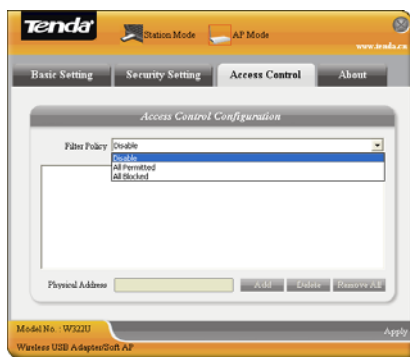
Tenda

Station Mode

AP Mode

www.tenda.cn

Basic Setting

Security Setting

Access Control

About

Access Control Configuration

Filter Policy Disable

Disable
All Permitted
All Blocked

Physical Address

Add

Delete

Remove All

Model No. : W322U

Apply

Wireless USB Adapter/Soft AP